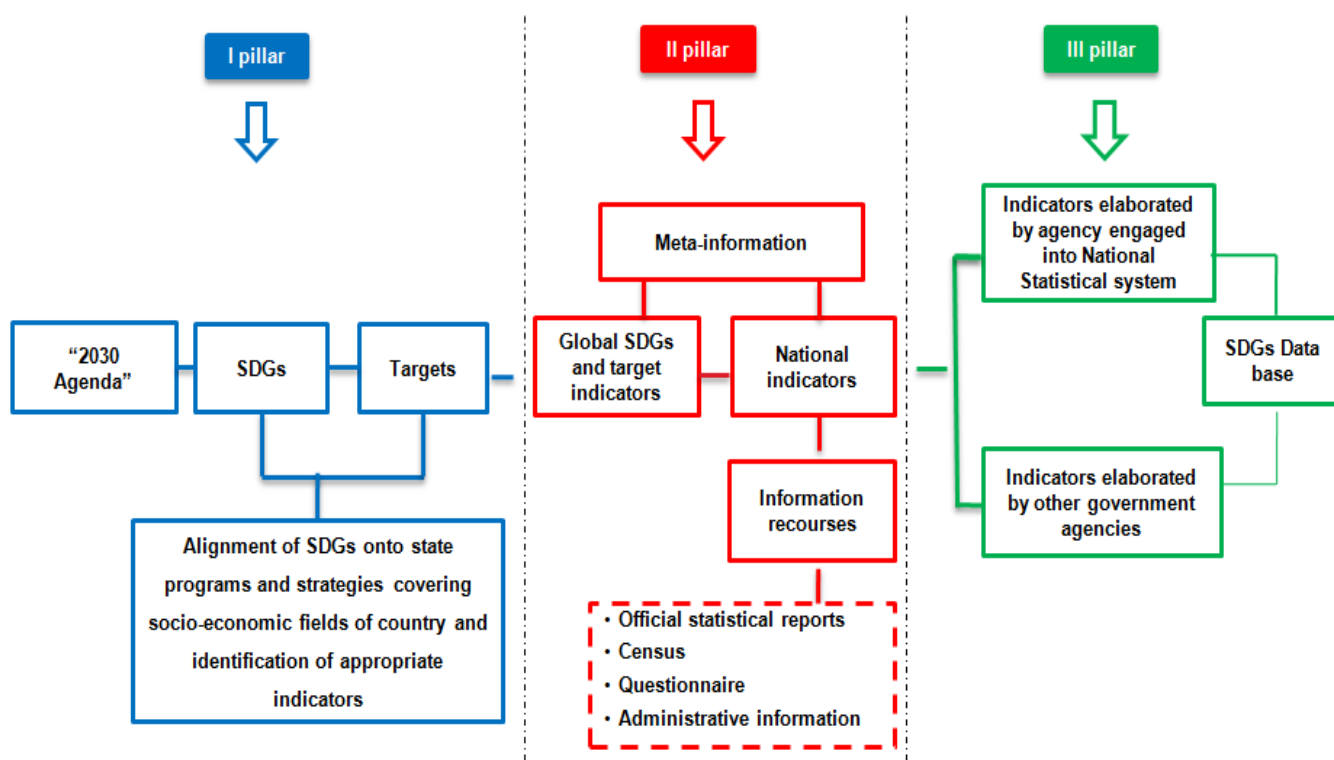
I pillar

“2030 Agenda”

SDGs

Targets

Alignment of SDGs onto state programs and strategies covering socio-economic fields of country and identification of appropriate indicators

II pillar

Meta-information

Global SDGs and target indicators

National indicators

Information recourses

• Official statistical reports
• Census
• Questionnaire
• Administrative information

III pillar

Indicators elaborated by agency engaged into National Statistical system

SDGs Data base

Indicators elaborated by other government agencies